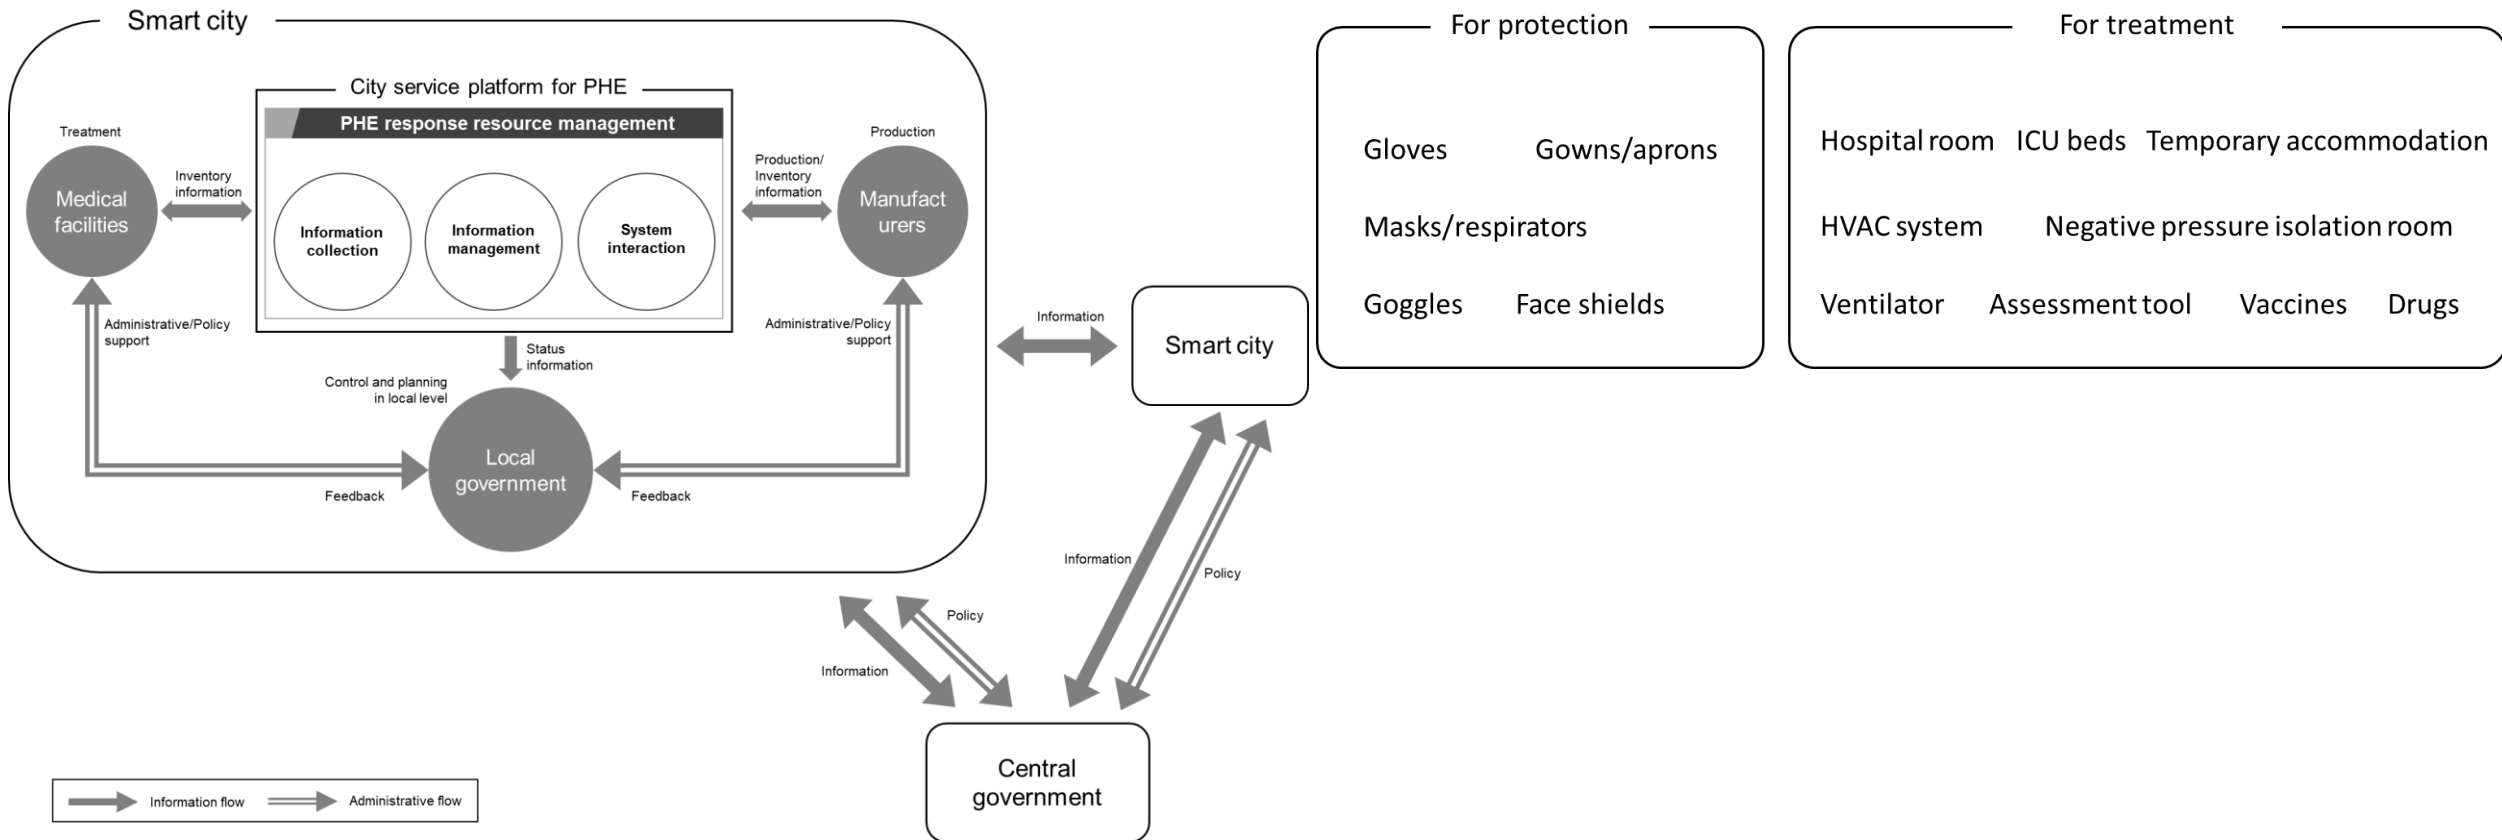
Smart city

City service platform for PHE

PHE response resource management

Treatment

Medical facilities

Inventory information

Information collection

Information management

System interaction

Production/ Inventory information

Production

Manufacturers

Administrative/Policy support

Status information

Administrative/Policy support

Control and planning in local level

Local government

Feedback

Feedback

Information

Smart city

Information

Policy

Policy

Information

Central government

Information flow

Administrative flow

For protection

Gloves

Gowns/aprons

Masks/respirators

Goggles

Face shields

For treatment

Hospital room

ICU beds

Temporary accommodation

HVAC system

Negative pressure isolation room

Ventilator

Assessment tool

Vaccines

Drugs